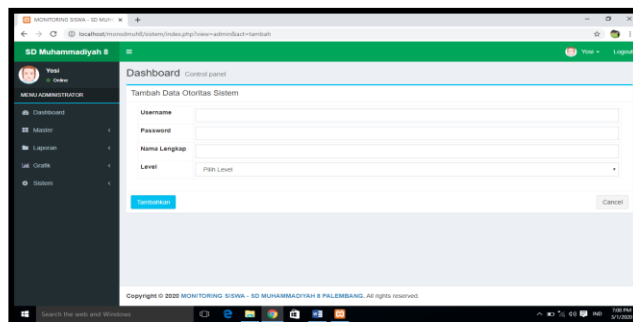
MONITORING SISWA - SD MUH ×

localhost/monsdmuh8/sistem/index.php?view=admin&act=tambah

SD Muhammadiyah 8

Yosi
Online

MENU ADMINISTRATOR

Dashboard
Master
Laporan
Grafik
Sistem

Yosi
Logout

Dashboard Control panel

Tambah Data Otoritas Sistem

Username
Password
Nama Lengkap
Level
Pilih Level

Tambahkan
Cancel

Copyright © 2020 MONITORING SISWA - SD MUHAMMADIYAH 8 PALEMBANG. All rights reserved.

Search the web and Windows

IND
7:00 PM
5/1/2020